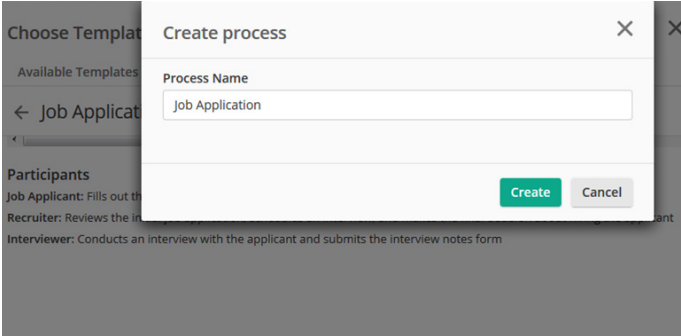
Choose Templat

Available Templates

← Job Applicat

Participants

Job Applicant: Fills out th

Recruiter: Reviews the in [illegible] applicant

Interviewer: Conducts an interview with the applicant and submits the interview notes form

Create process

×

Process Name

Job Application

Create

Cancel

×